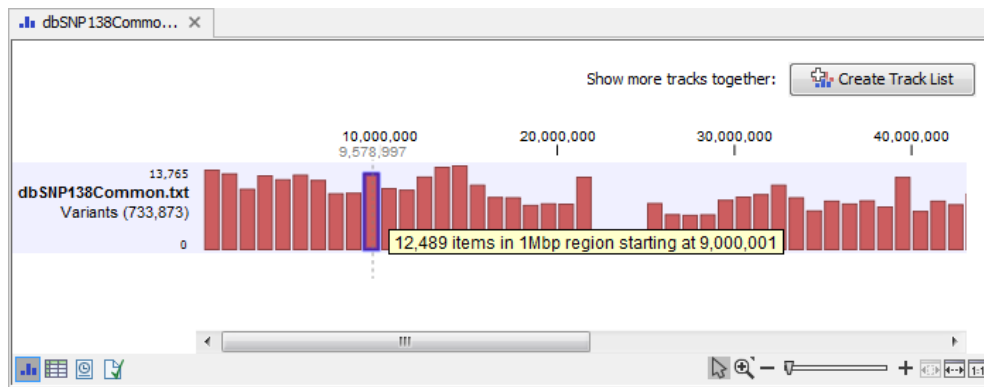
dbSNP138Commo... ✕

Show more tracks together: Create Track List

10,000,000 20,000,000 30,000,000 40,000,000
9,578,997

13,765
dbSNP138Common.txt
Variants (733,873)
0

12,489 items in 1Mbp region starting at 9,000,001

III